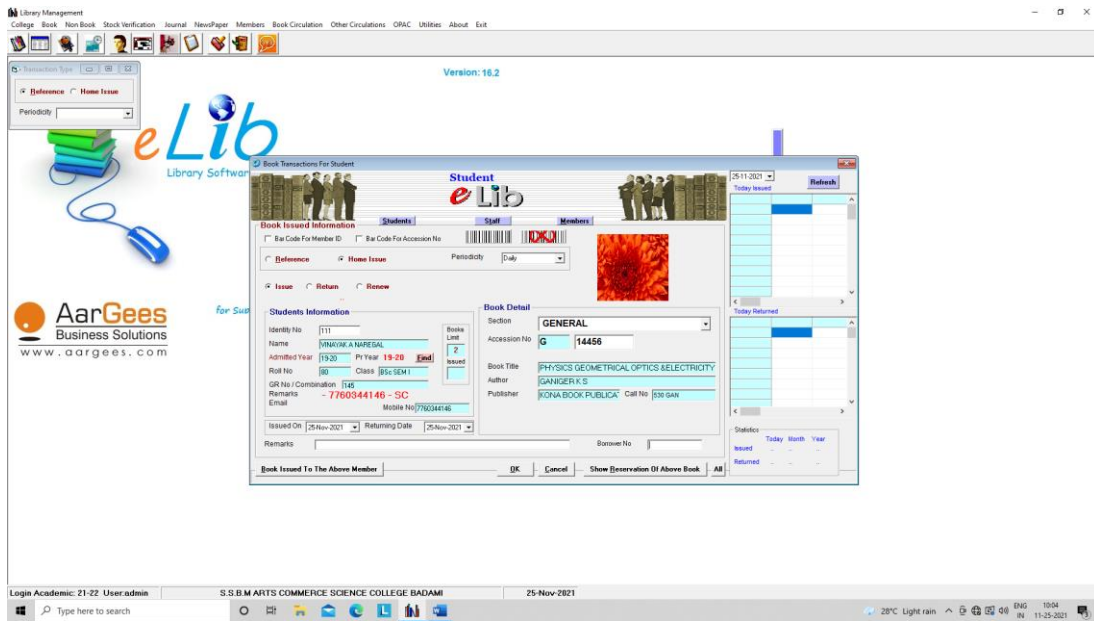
Library Management
College Book Non Book Stock Verification Journal NewsPaper Members Book Circulation Other Circulations OPAC Utilities About Exit

Transaction Type
Reference Home Issue
Periodicity

Version: 16.2

eLib
Library Software

AarGees
Business Solutions
www.aargees.com

for Su

Book Transactions For Student

Student
eLib

Students Staff Members

Book Issued Information
Bar Code For Member ID Bar Code For Accession No

Reference Home Issue Periodicity Daily

Issue Return Renew

Students Information
Identity No 111
Name VINAYAK A NAREGAL
Admitted Year 19-20 Pr Year 19-20 Find
Roll No 80 Class BSc SEM I
GR No / Combination 145
Remarks - 7760344146 - SC
Email
Mobile No 7760344146
Books Limit 2
Issued

Book Detail
Section GENERAL
Accession No G 14456
Book Title PHYSICS GEOMETRICAL OPTICS &ELECTRICITY
Author GANIGER K S
Publisher KONA BOOK PUBLICA Call No 530 GAN

Issued On 25-Nov-2021 Returning Date 25-Nov-2021
Remarks Borrower No

Book Issued To The Above Member OK Cancel Show Reservation Of Above Book All

25-11-2021
Today Issued
Refresh
Today Returned

Statistics
Today Month Year
Issued
Returned

Login Academic: 21-22 User:admin S.S.B.M ARTS COMMERCE SCIENCE COLLEGE BADAMI 25-Nov-2021

Type here to search
28°C Light rain ENG IN 10:04 11-25-2021